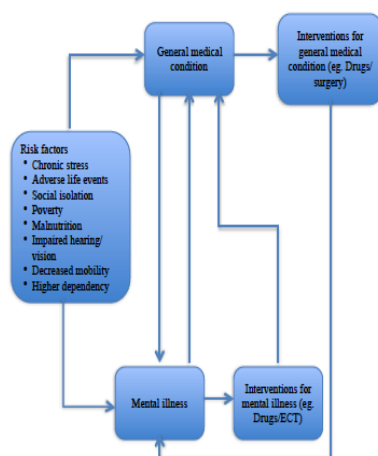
General medical condition

Interventions for general medical condition (eg. Drugs/ surgery)

Risk factors
- Chronic stress
- Adverse life events
- Social isolation
- Poverty
- Malnutrition
- Impaired hearing/ vision
- Decreased mobility
- Higher dependency

Mental illness

Interventions for mental illness (eg. Drugs/ECT)